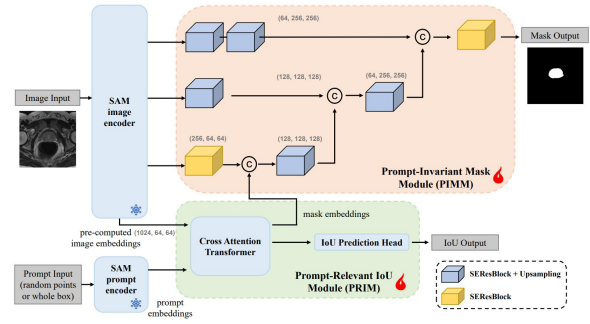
(64, 256, 256)

Mask Output

(128, 128, 128)

(64, 256, 256)

Image Input

SAM image encoder

(256, 64, 64)

(128, 128, 128)

Prompt-Invariant Mask Module (PIMM)

mask embeddings

pre-computed (1024, 64, 64) image embeddings

Cross Attention Transformer

IoU Prediction Head

IoU Output

Prompt Input (random points or whole box)

SAM prompt encoder

prompt embeddings

Prompt-Relevant IoU Module (PRIM)

SEResBlock + Upsampling

SEResBlock